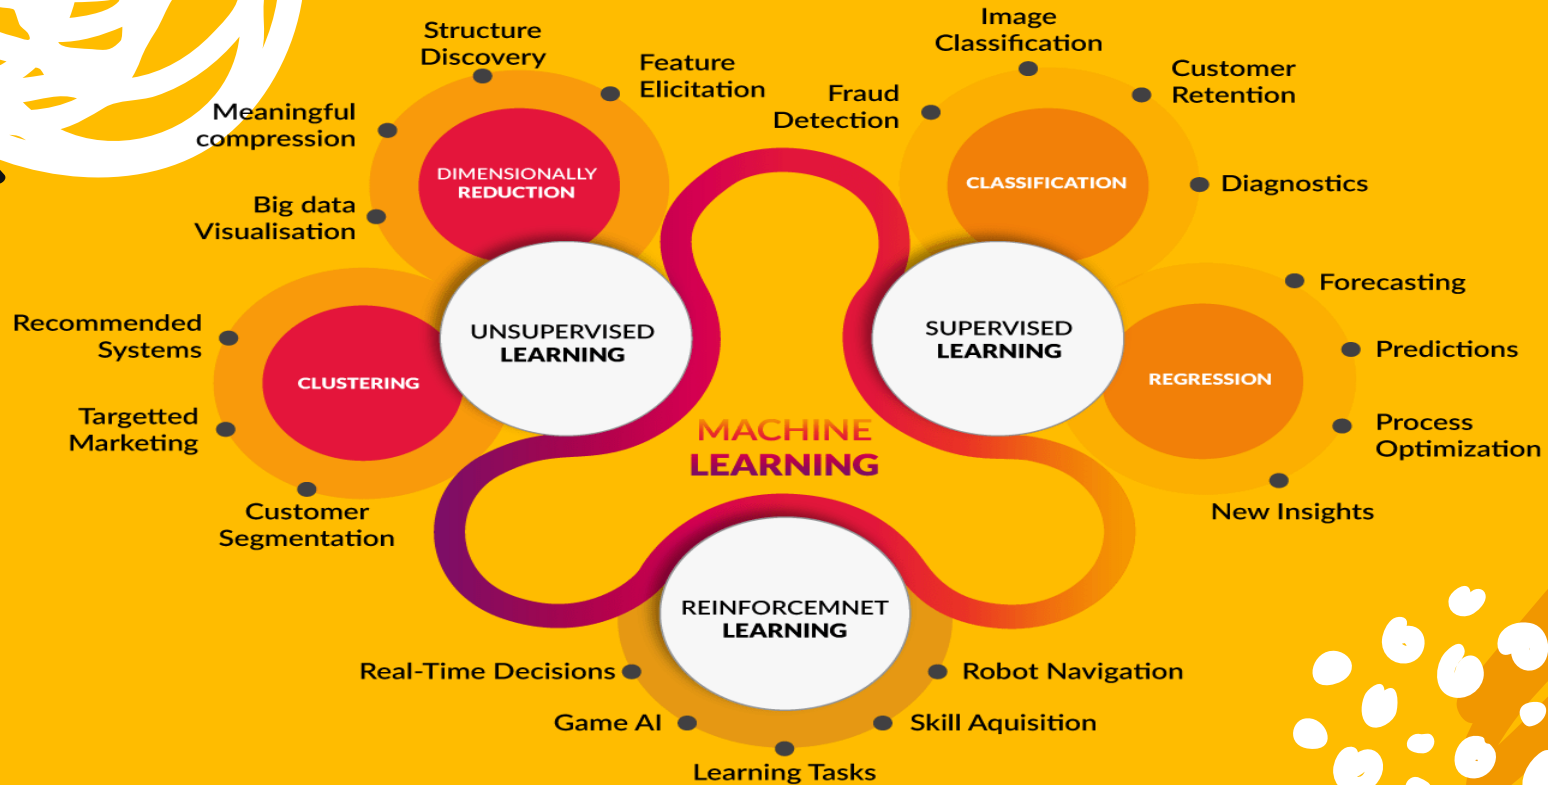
Structure Discovery

Feature Elicitation

Meaningful compression

DIMENSIONALLY REDUCTION

Big data Visualisation

Image Classification

Customer Retention

Fraud Detection

CLASSIFICATION

Diagnostics

UNSUPERVISED LEARNING

SUPERVISED LEARNING

Forecasting

Predictions

REGRESSION

Process Optimization

New Insights

Recommended Systems

CLUSTERING

Targetted Marketing

Customer Segmentation

MACHINE LEARNING

REINFORCEMNET LEARNING

Real-Time Decisions

Robot Navigation

Game AI

Skill Aquisition

Learning Tasks